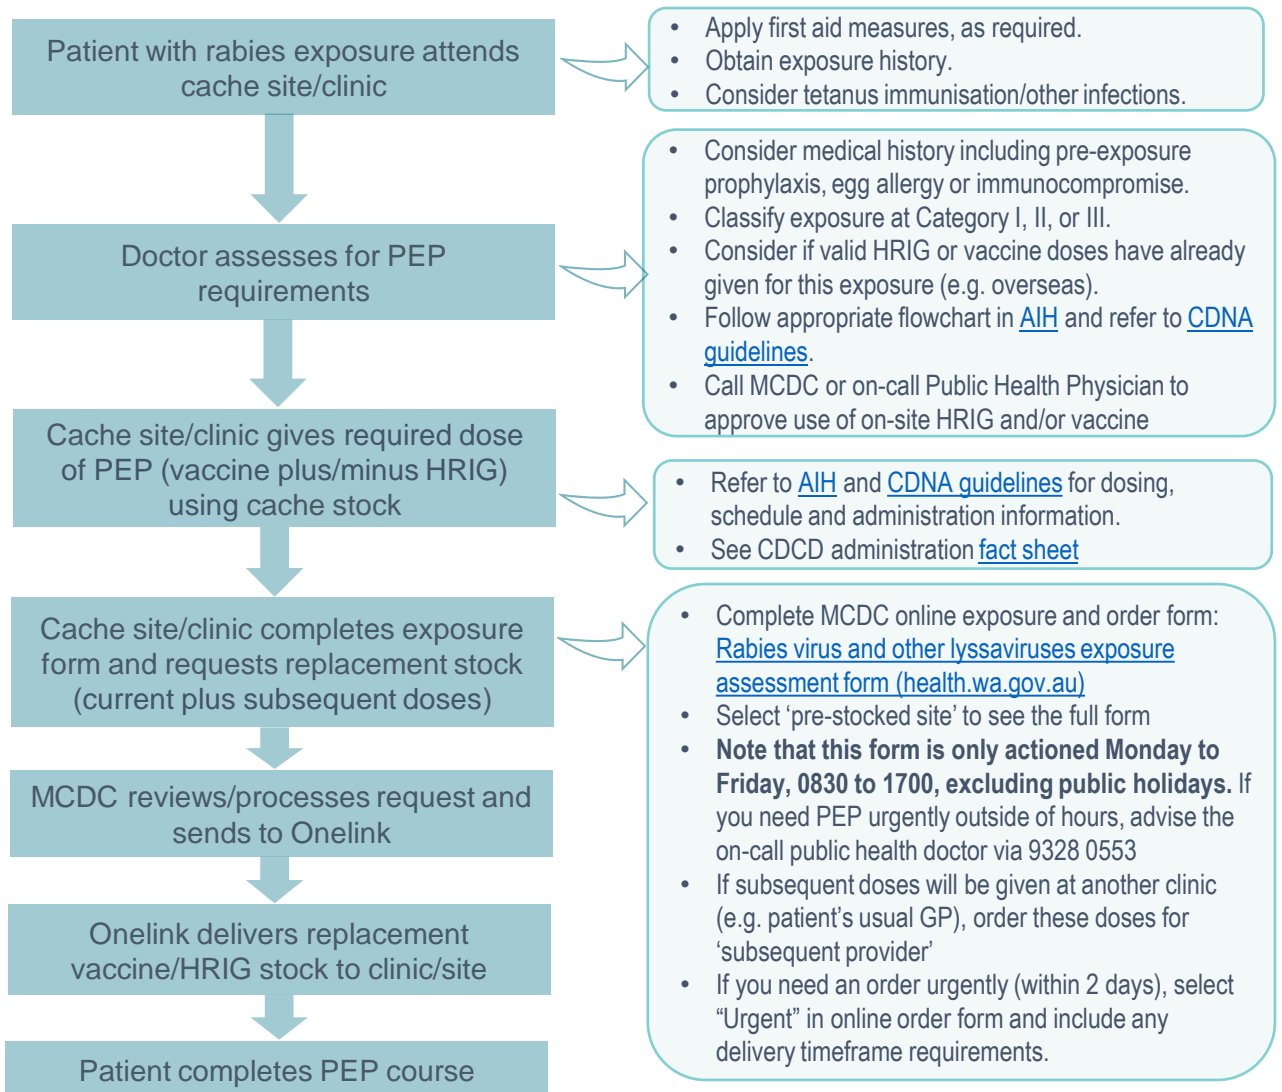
Patient with rabies exposure attends cache site/clinic

- Apply first aid measures, as required.
- Obtain exposure history.
- Consider tetanus immunisation/other infections.

Doctor assesses for PEP requirements

- Consider medical history including pre-exposure prophylaxis, egg allergy or immunocompromise.
- Classify exposure at Category I, II, or III.
- Consider if valid HRIG or vaccine doses have already given for this exposure (e.g. overseas).
- Follow appropriate flowchart in AIH and refer to CDNA guidelines.
- Call MCDC or on-call Public Health Physician to approve use of on-site HRIG and/or vaccine

Cache site/clinic gives required dose of PEP (vaccine plus/minus HRIG) using cache stock

- Refer to AIH and CDNA guidelines for dosing, schedule and administration information.
- See CDCD administration fact sheet

Cache site/clinic completes exposure form and requests replacement stock (current plus subsequent doses)

- Complete MCDC online exposure and order form: Rabies virus and other lyssaviruses exposure assessment form (health.wa.gov.au)
- Select 'pre-stocked site' to see the full form
- **Note that this form is only actioned Monday to Friday, 0830 to 1700, excluding public holidays.** If you need PEP urgently outside of hours, advise the on-call public health doctor via 9328 0553
- If subsequent doses will be given at another clinic (e.g. patient's usual GP), order these doses for 'subsequent provider'
- If you need an order urgently (within 2 days), select "Urgent" in online order form and include any delivery timeframe requirements.

MCDC reviews/processes request and sends to Onelink

Onelink delivers replacement vaccine/HRIG stock to clinic/site

Patient completes PEP course